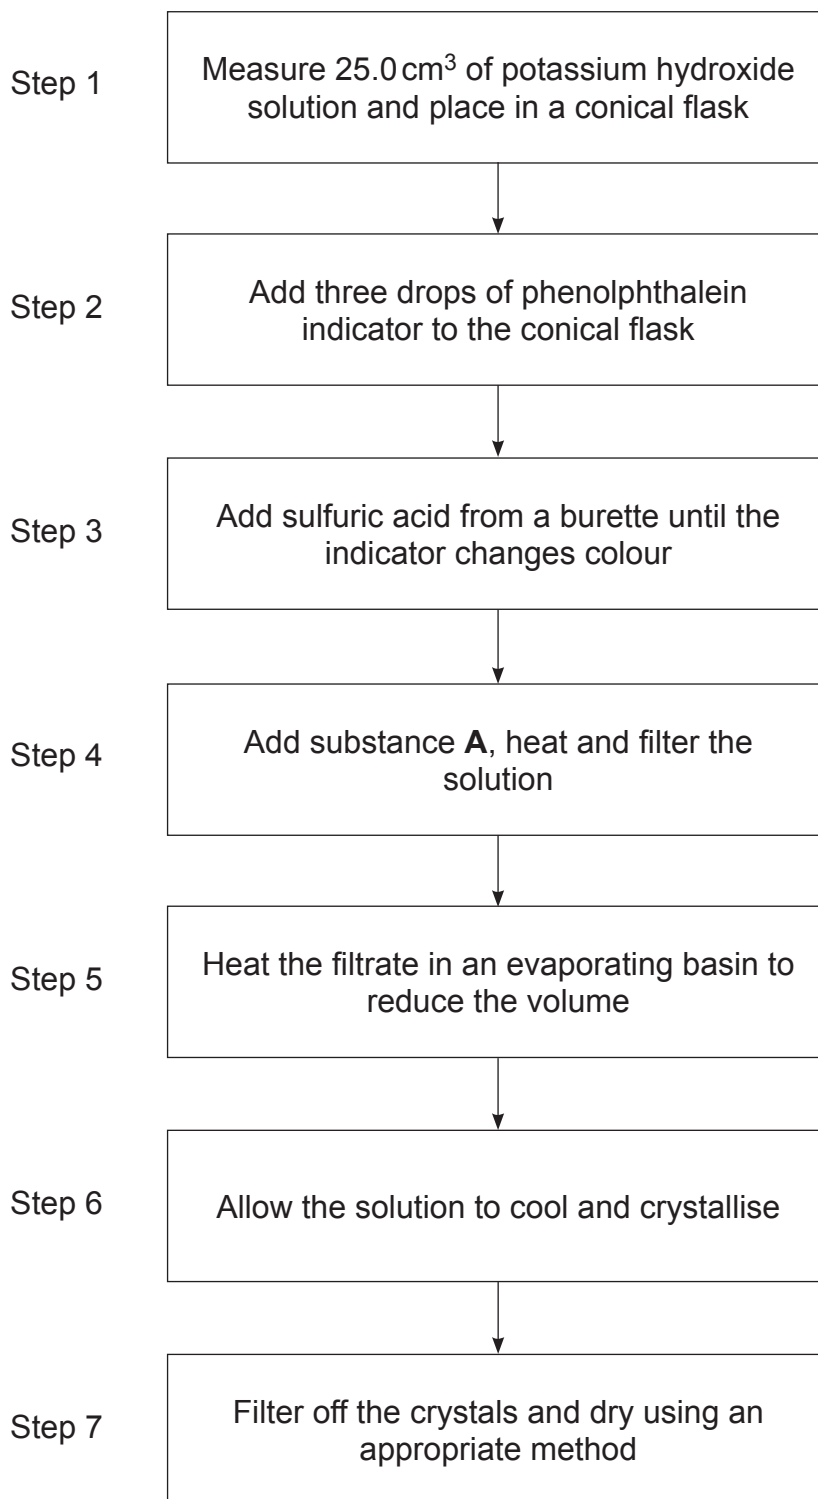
Step 1

Measure 25.0 $cm^3$ of potassium hydroxide solution and place in a conical flask

Step 2

Add three drops of phenolphthalein indicator to the conical flask

Step 3

Add sulfuric acid from a burette until the indicator changes colour

Step 4

Add substance **A**, heat and filter the solution

Step 5

Heat the filtrate in an evaporating basin to reduce the volume

Step 6

Allow the solution to cool and crystallise

Step 7

Filter off the crystals and dry using an appropriate method